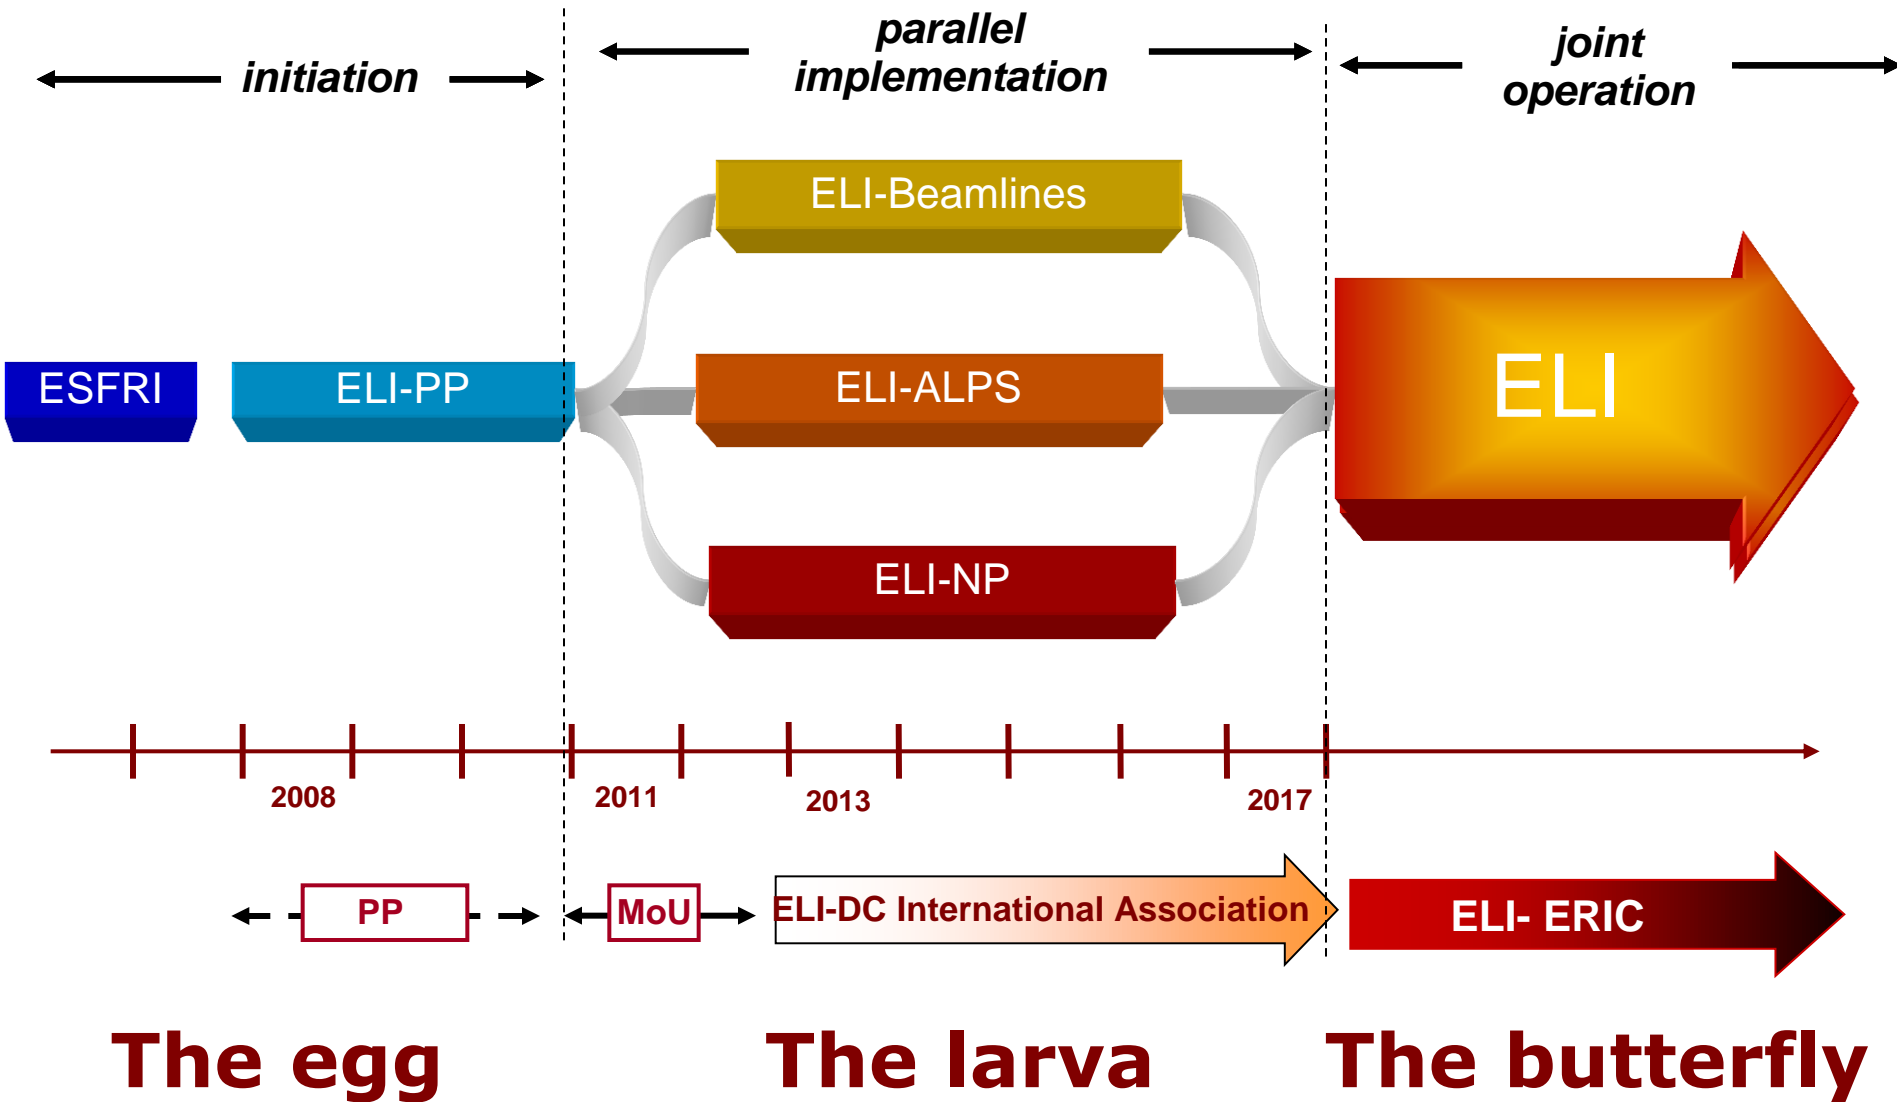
initiation

parallel implementation

joint operation

ELI-Beamlines

ESFRI

ELI-PP

ELI-ALPS

ELI

ELI-NP

2008

2011

2013

2017

PP

MoU

ELI-DC International Association

ELI- ERIC

The egg

The larva

The butterfly